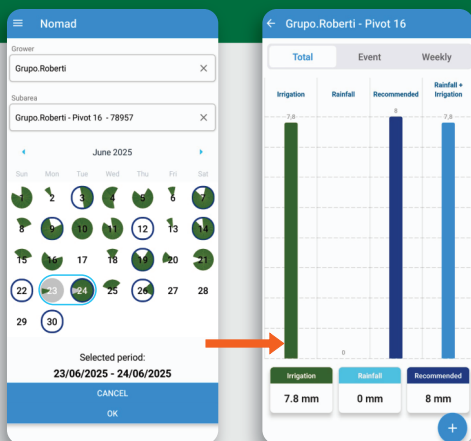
Nomad

Grower
Grupo.Roberti

Subarea
Grupo.Roberti - Pivot 16 - 78957

June 2025

| Sun | Mon | Tue | Wed | Thu | Fri | Sat |
|---|---|---|---|---|---|---|
| 1 | 2 | 3 | 4 | 5 | 6 | 7 |
| 8 | 9 | 10 | 11 | 12 | 13 | 14 |
| 15 | 16 | 17 | 18 | 19 | 20 | 21 |
| 22 | 23 | 24 | 25 | 26 | 27 | 28 |
| 29 | 30 | | | | | |

Selected period:
23/06/2025 - 24/06/2025

CANCEL
OK

Grupo.Roberti - Pivot 16

Total
Event
Weekly

Irrigation
Rainfall
Recommended
Rainfall + Irrigation

7,8
0
8
7,8

Irrigation
7.8 mm
Rainfall
0 mm
Recommended
8 mm

+